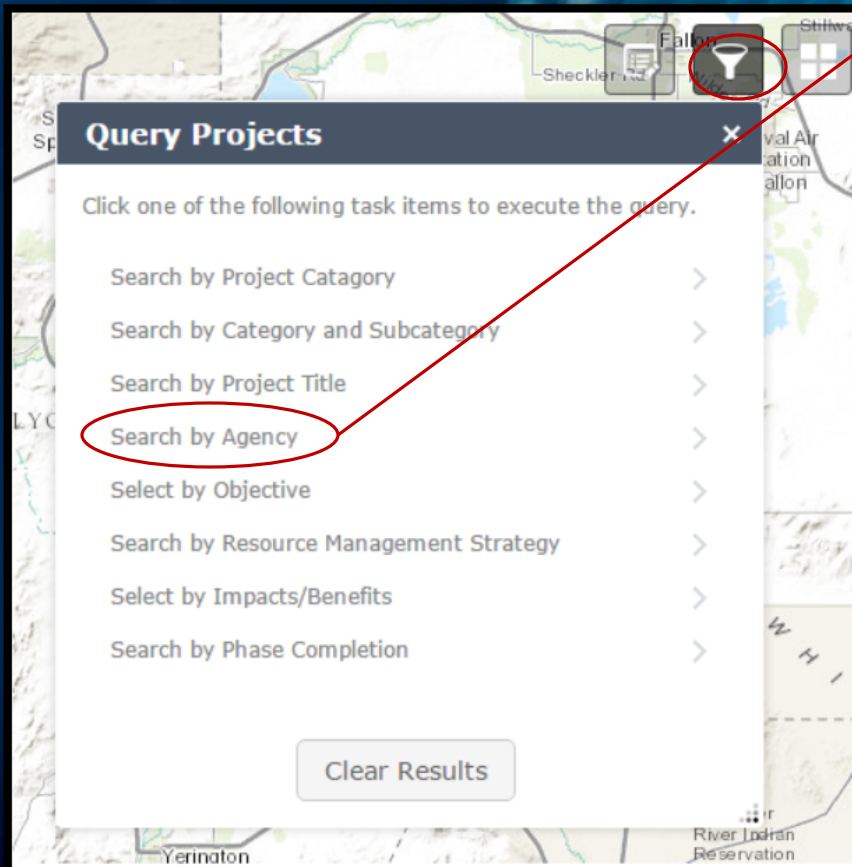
Fallon
Sheckler Rd
Stillwa
val Air
ation
allon

Query Projects ×

Click one of the following task items to execute the query.

Search by Project Catagory
Search by Category and Subcategory
Search by Project Title
Search by Agency
Select by Objective
Search by Resource Management Strategy
Select by Impacts/Benefits
Search by Phase Completion

Clear Results

River Indian
Reservation
Yerington